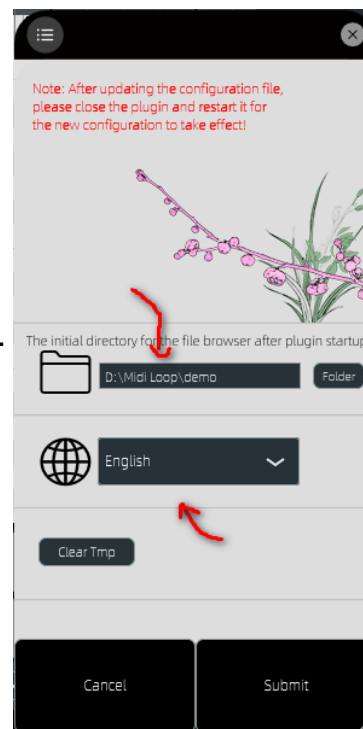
Note: After updating the configuration file, please close the plugin and restart it for the new configuration to take effect!

The initial directory for the file browser after plugin startup

D:\Midi Loop\demo

Folder

English

Clear Tmp

Cancel

Submit